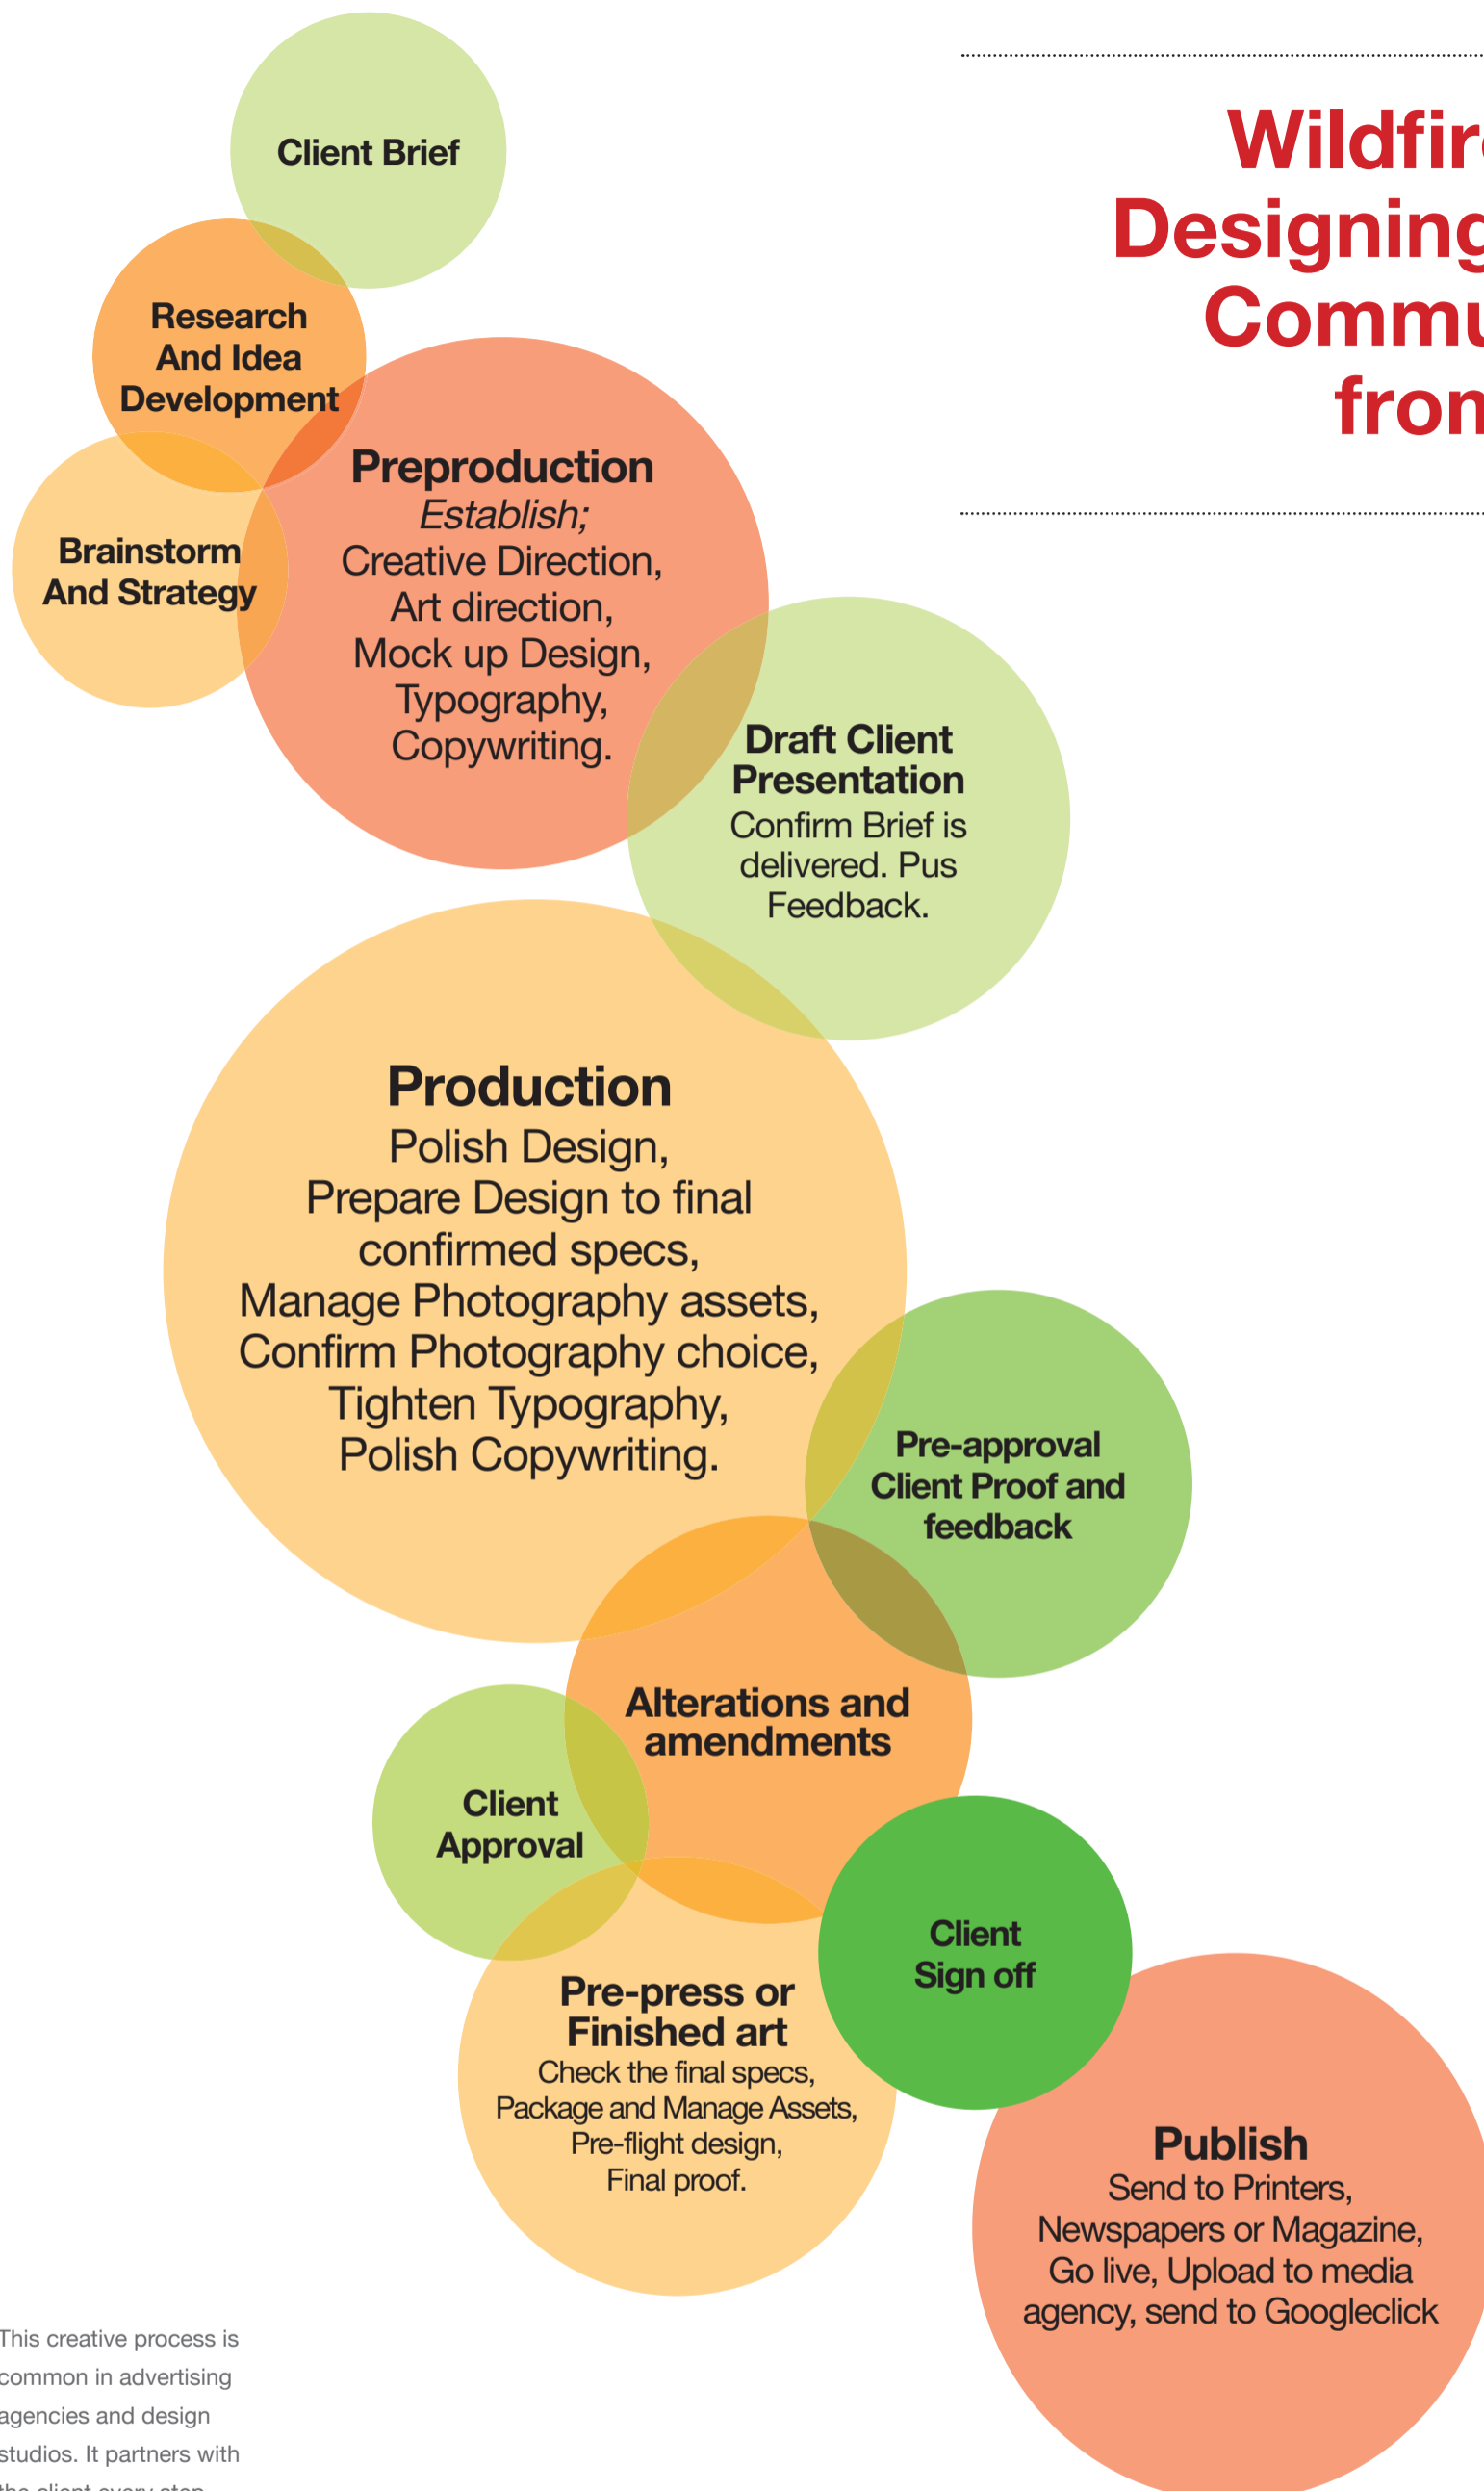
Wildfir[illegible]
Designing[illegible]
Commu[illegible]
fron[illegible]

Client Brief

Research And Idea Development

Brainstorm And Strategy

Preproduction
*Establish;*
Creative Direction, Art direction, Mock up Design, Typography, Copywriting.

Draft Client Presentation
Confirm Brief is delivered. Pus Feedback.

Production
Polish Design, Prepare Design to final confirmed specs, Manage Photography assets, Confirm Photography choice, Tighten Typography, Polish Copywriting.

Pre-approval Client Proof and feedback

Alterations and amendments

Client Approval

Client Sign off

Pre-press or Finished art
Check the final specs, Package and Manage Assets, Pre-flight design, Final proof.

Publish
Send to Printers, Newspapers or Magazine, Go live, Upload to media agency, send to Googleclick

This creative process is common in advertising agencies and design studios. It partners with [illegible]